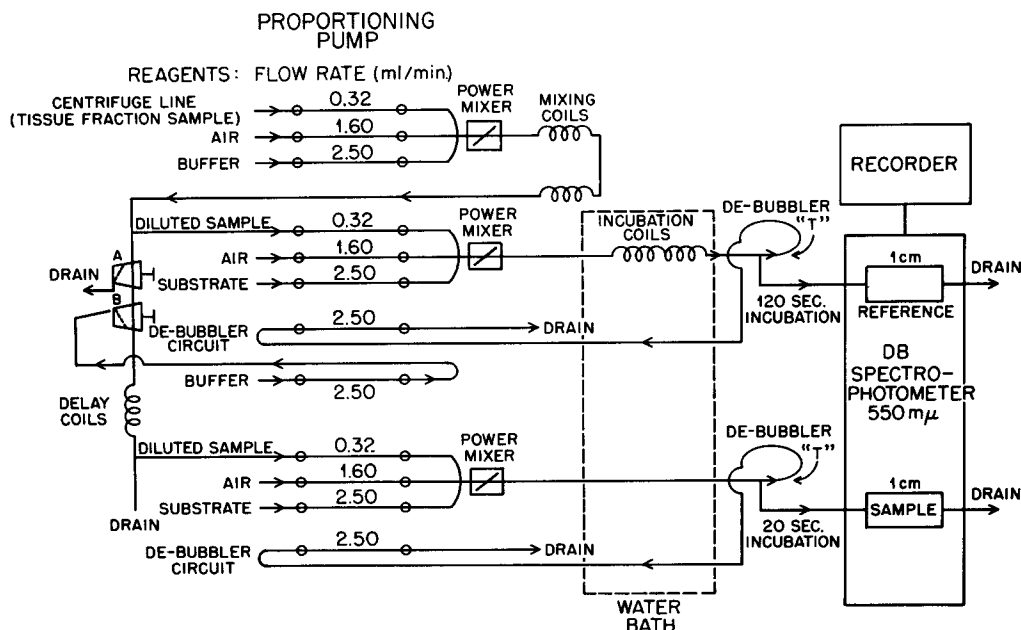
PROPORTIONING PUMP

REAGENTS: FLOW RATE (ml/min)

CENTRIFUGE LINE (TISSUE FRACTION SAMPLE)
0.32
AIR
1.60
BUFFER
2.50
POWER MIXER
MIXING COILS

RECORDER

DILUTED SAMPLE
0.32
AIR
1.60
SUBSTRATE
2.50
POWER MIXER
INCUBATION COILS
DE-BUBBLER
"T"
1cm
DRAIN
DRAIN
A
B
120 SEC. INCUBATION
REFERENCE
DE-BUBBLER CIRCUIT
2.50
DRAIN
BUFFER
2.50
DB SPECTRO-PHOTOMETER $550 m\mu$
DELAY COILS
DILUTED SAMPLE
0.32
AIR
1.60
SUBSTRATE
2.50
POWER MIXER
DE-BUBBLER
"T"
1cm
SAMPLE
DRAIN
DRAIN
20 SEC. INCUBATION
DE-BUBBLER CIRCUIT
2.50
DRAIN
WATER BATH